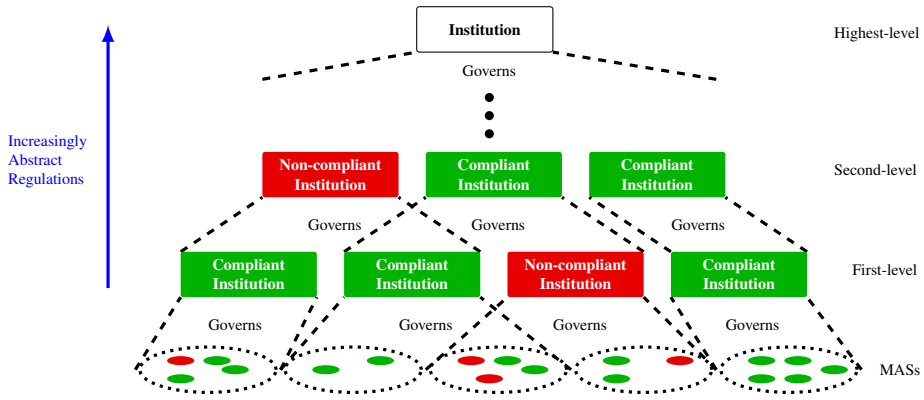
Increasingly Abstract Regulations

Institution

Highest-level

Governs

Non-compliant Institution

Compliant Institution

Compliant Institution

Second-level

Governs

Governs

Governs

Compliant Institution

Compliant Institution

Non-compliant Institution

Compliant Institution

First-level

Governs

Governs

Governs

Governs

MASs